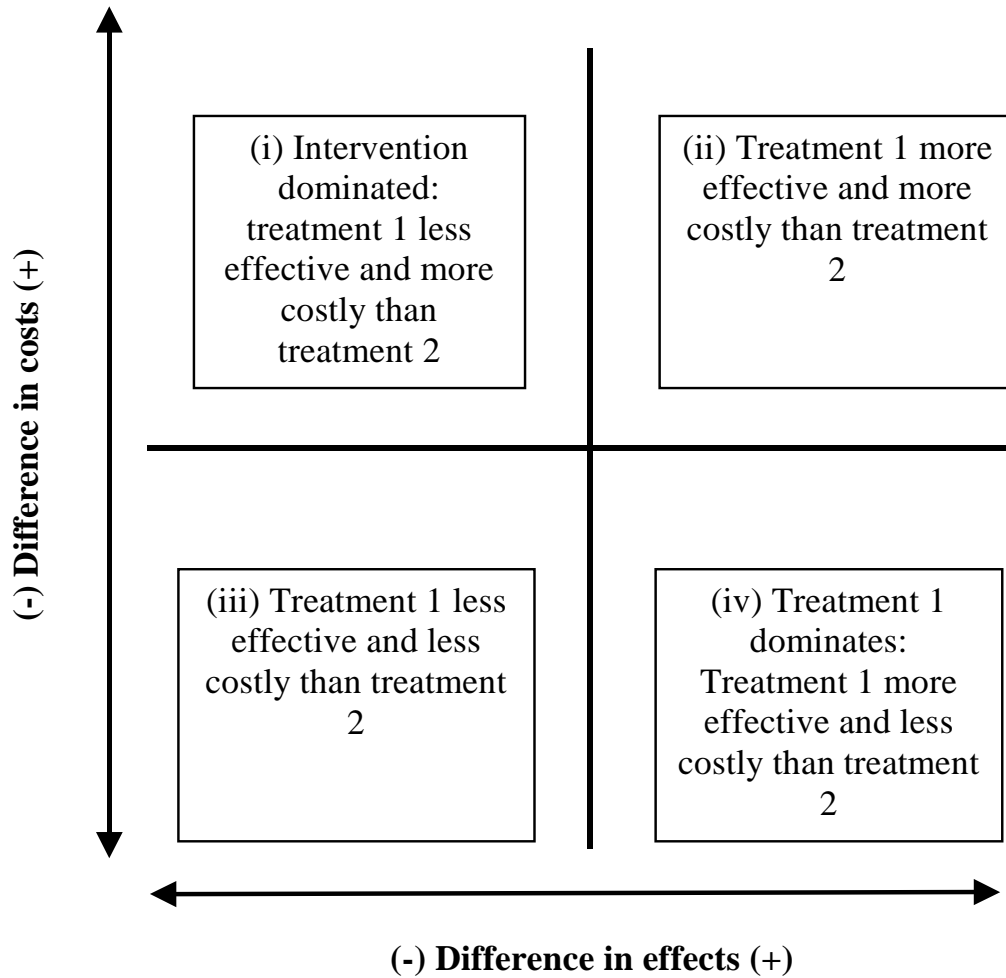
(-) Difference in costs (+)

(i) Intervention dominated: treatment 1 less effective and more costly than treatment 2

(ii) Treatment 1 more effective and more costly than treatment 2

(iii) Treatment 1 less effective and less costly than treatment 2

(iv) Treatment 1 dominates: Treatment 1 more effective and less costly than treatment 2

(-) Difference in effects (+)